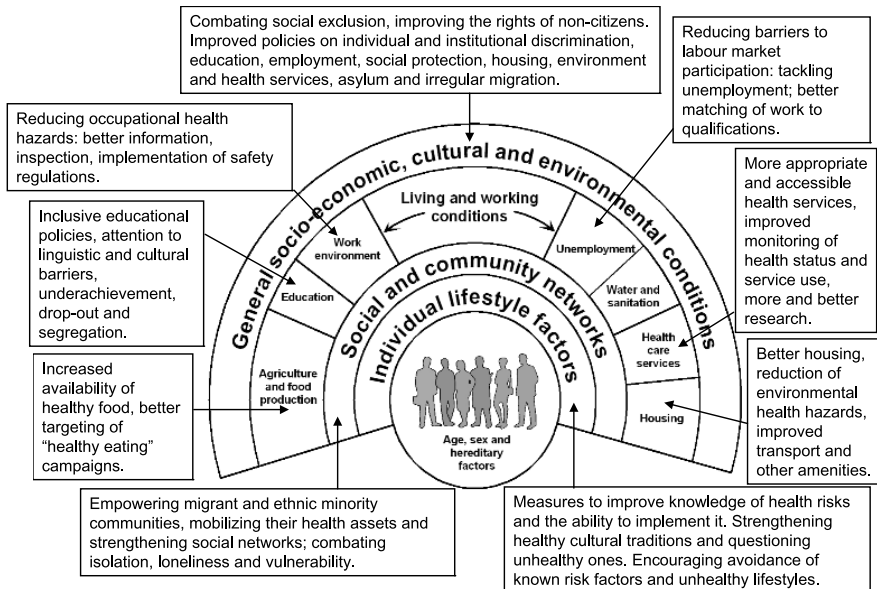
Combating social exclusion, improving the rights of non-citizens. Improved policies on individual and institutional discrimination, education, employment, social protection, housing, environment and health services, asylum and irregular migration.

Reducing barriers to labour market participation: tackling unemployment; better matching of work to qualifications.

Reducing occupational health hazards: better information, inspection, implementation of safety regulations.

More appropriate and accessible health services, improved monitoring of health status and service use, more and better research.

Inclusive educational policies, attention to linguistic and cultural barriers, underachievement, drop-out and segregation.

General socio-economic, cultural and environmental conditions

Living and working conditions

Work environment

Unemployment

Education

Water and sanitation

Social and community networks

Individual lifestyle factors

Health care services

Agriculture and food production

Housing

Age, sex and hereditary factors

Increased availability of healthy food, better targeting of "healthy eating" campaigns.

Better housing, reduction of environmental health hazards, improved transport and other amenities.

Empowering migrant and ethnic minority communities, mobilizing their health assets and strengthening social networks; combating isolation, loneliness and vulnerability.

Measures to improve knowledge of health risks and the ability to implement it. Strengthening healthy cultural traditions and questioning unhealthy ones. Encouraging avoidance of known risk factors and unhealthy lifestyles.